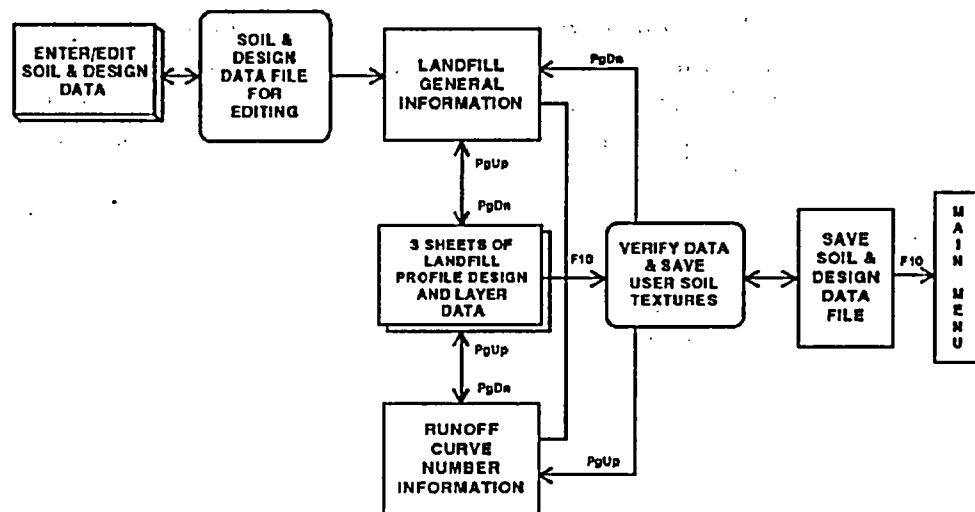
ENTER/EDIT SOIL & DESIGN DATA

SOIL & DESIGN DATA FILE FOR EDITING

LANDFILL GENERAL INFORMATION

PgDn

PgUp

PgDn

3 SHEETS OF LANDFILL PROFILE DESIGN AND LAYER DATA

F10

VERIFY DATA & SAVE USER SOIL TEXTURES

SAVE SOIL & DESIGN DATA FILE

F10

MAIN MENU

PgUp

PgDn

RUNOFF CURVE NUMBER INFORMATION

PgUp